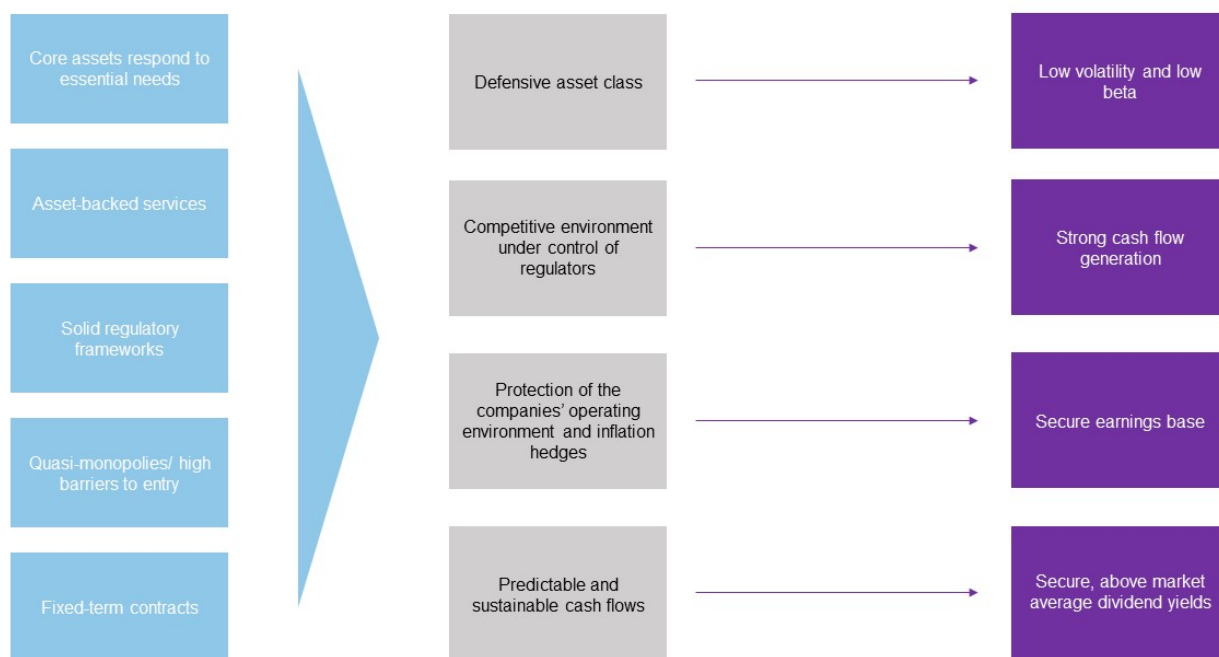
Core assets respond to essential needs

Asset-backed services

Solid regulatory frameworks

Quasi-monopolies/ high barriers to entry

Fixed-term contracts

Defensive asset class

Competitive environment under control of regulators

Protection of the companies' operating environment and inflation hedges

Predictable and sustainable cash flows

Low volatility and low beta

Strong cash flow generation

Secure earnings base

Secure, above market average dividend yields